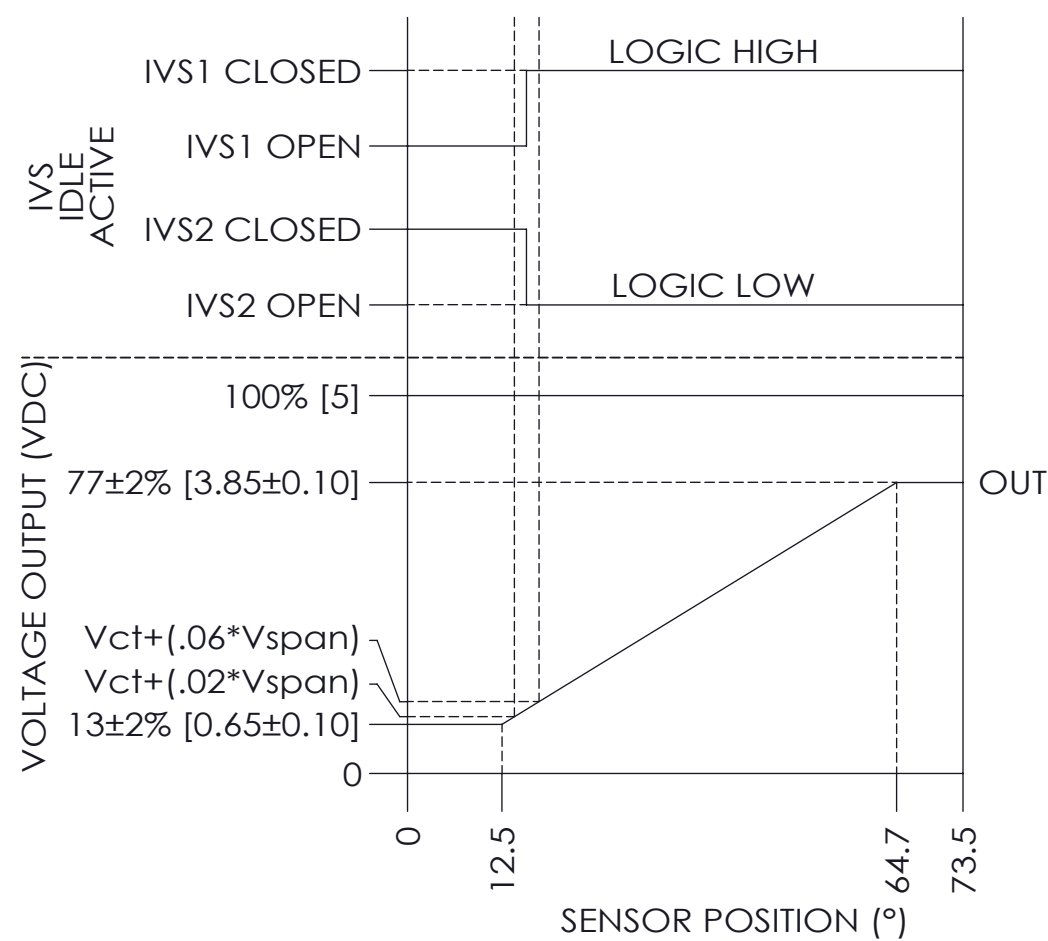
IVS
IDLE
ACTIVE

IVS1 CLOSED
LOGIC HIGH
IVS1 OPEN
IVS2 CLOSED
LOGIC LOW
IVS2 OPEN

VOLTAGE OUTPUT (VDC)

100% [5]
77±2% [3.85±0.10]
OUT
Vct+(.06*Vspan)
Vct+(.02*Vspan)
13±2% [0.65±0.10]
0

0
12.5
64.7
73.5
SENSOR POSITION (°)